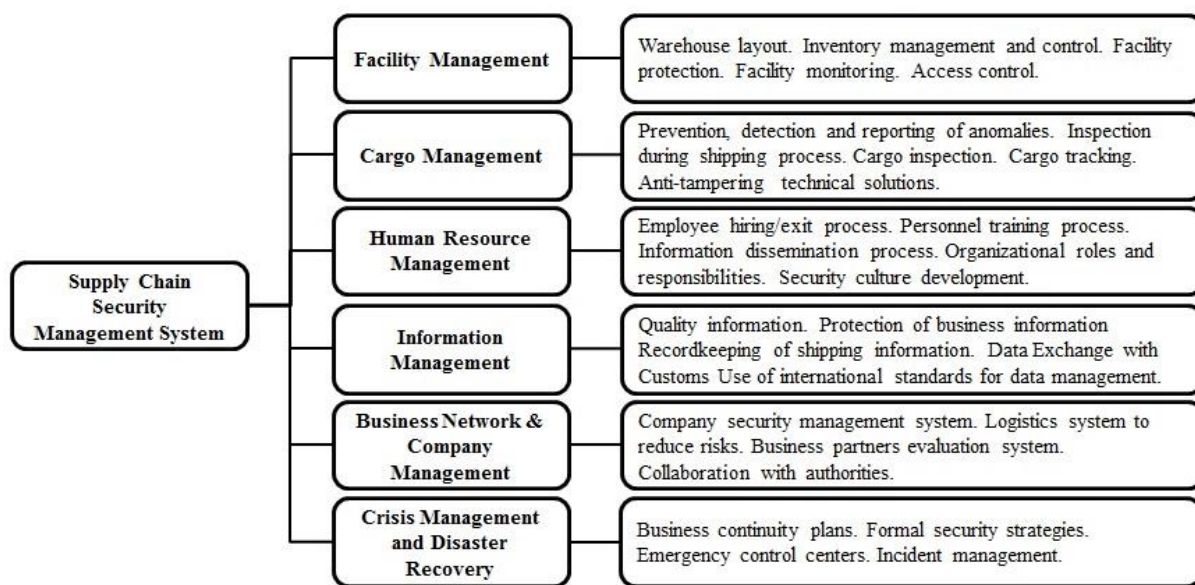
Supply Chain Security Management System

Facility Management

Warehouse layout. Inventory management and control. Facility protection. Facility monitoring. Access control.

Cargo Management

Prevention, detection and reporting of anomalies. Inspection during shipping process. Cargo inspection. Cargo tracking. Anti-tampering technical solutions.

Human Resource Management

Employee hiring/exit process. Personnel training process. Information dissemination process. Organizational roles and responsibilities. Security culture development.

Information Management

Quality information. Protection of business information Recordkeeping of shipping information. Data Exchange with Customs Use of international standards for data management.

Business Network & Company Management

Company security management system. Logistics system to reduce risks. Business partners evaluation system. Collaboration with authorities.

Crisis Management and Disaster Recovery

Business continuity plans. Formal security strategies. Emergency control centers. Incident management.